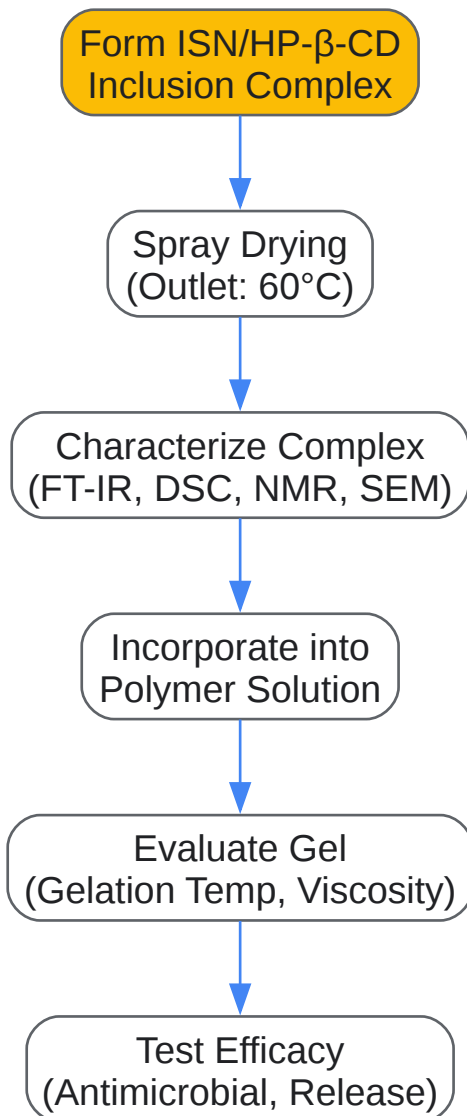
Form ISN/HP-β-CD Inclusion Complex

Spray Drying (Outlet: 60°C)

Characterize Complex (FT-IR, DSC, NMR, SEM)

Incorporate into Polymer Solution

Evaluate Gel (Gelation Temp, Viscosity)

Test Efficacy (Antimicrobial, Release)